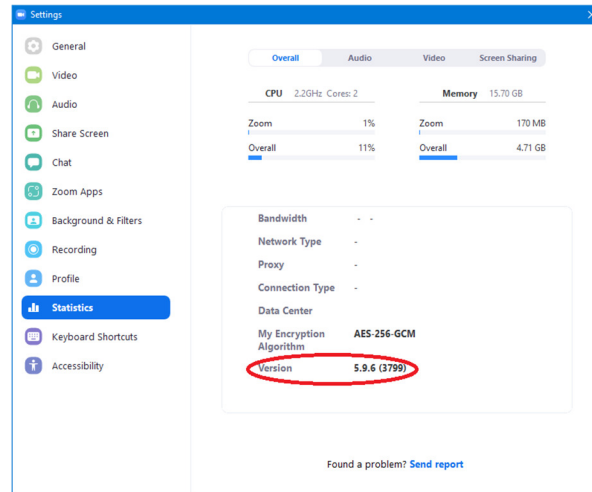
Settings

General
Video
Audio
Share Screen
Chat
Zoom Apps
Background & Filters
Recording
Profile
Statistics
Keyboard Shortcuts
Accessibility

Overall | Audio | Video | Screen Sharing

CPU 2.2GHz Cores: 2
Zoom 1%
Overall 11%

Memory 15.70 GB
Zoom 170 MB
Overall 4.71 GB

| | |
|---|---|
| Bandwidth | - - |
| Network Type | - |
| Proxy | - |
| Connection Type | - |
| Data Center | |
| My Encryption Algorithm | AES-256-GCM |
| Version | 5.9.6 (3799) |

Found a problem? Send report